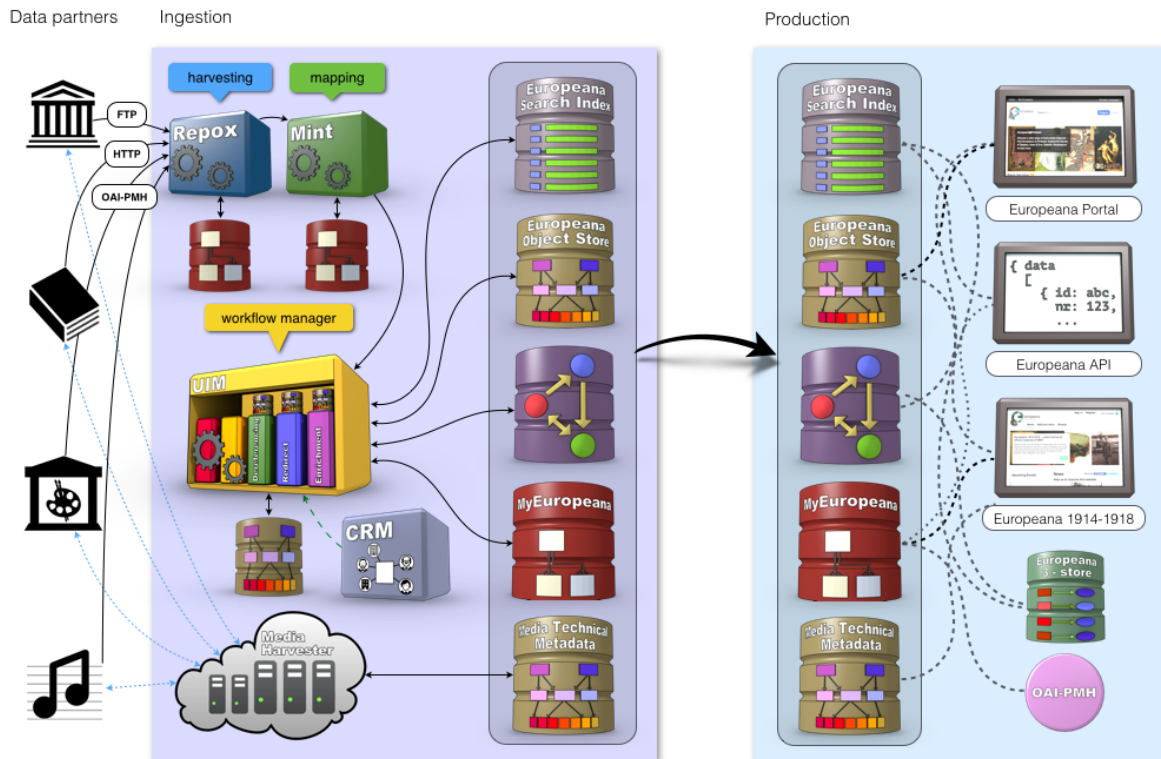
Data partners

Ingestion

Production

harvesting

mapping

FTP

HTTP

OAI-PMH

Repox

Mint

workflow manager

UIM

Dereferencing

Redirect

Enrichment

CRM

Media Harvester

Europeana Search Index

Europeana Object Store

MyEuropeana

Media Technical Metadata

Europeana Search Index

Europeana Object Store

MyEuropeana

Media Technical Metadata

Europeana Portal

{ data
[
{ id: abc,
nr: 123,
...

Europeana API

Europeana 1914-1918

Europeana 3 - store

OAI-PMH